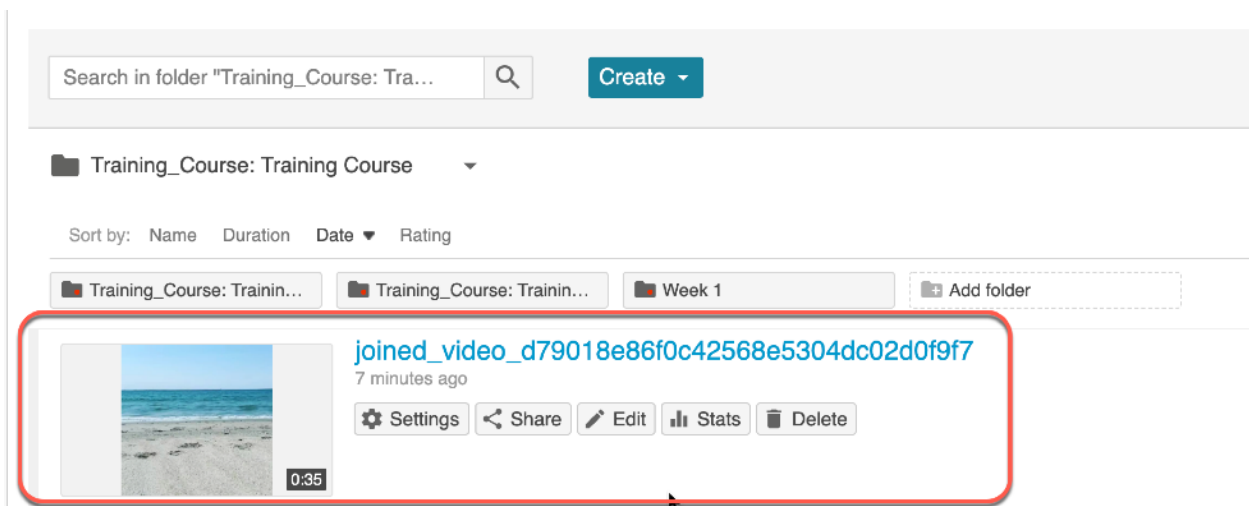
Search in folder "Training_Course: Tra...

Create

Training_Course: Training Course

Sort by: Name Duration Date Rating

Training_Course: Trainin...

Training_Course: Trainin...

Week 1

Add folder

joined_video_d79018e86f0c42568e5304dc02d0f9f7

7 minutes ago

Settings Share Edit Stats Delete

0:35